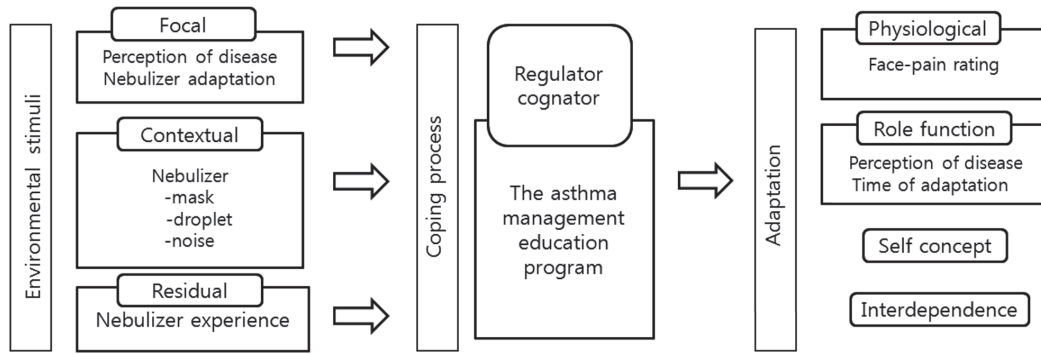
Environmental stimuli

Focal
Perception of disease
Nebulizer adaptation

Contextual
Nebulizer
-mask
-droplet
-noise

Residual
Nebulizer experience

Coping process

Regulator cognator

The asthma management education program

Adaptation

Physiological
Face-pain rating

Role function
Perception of disease
Time of adaptation

Self concept

Interdependence